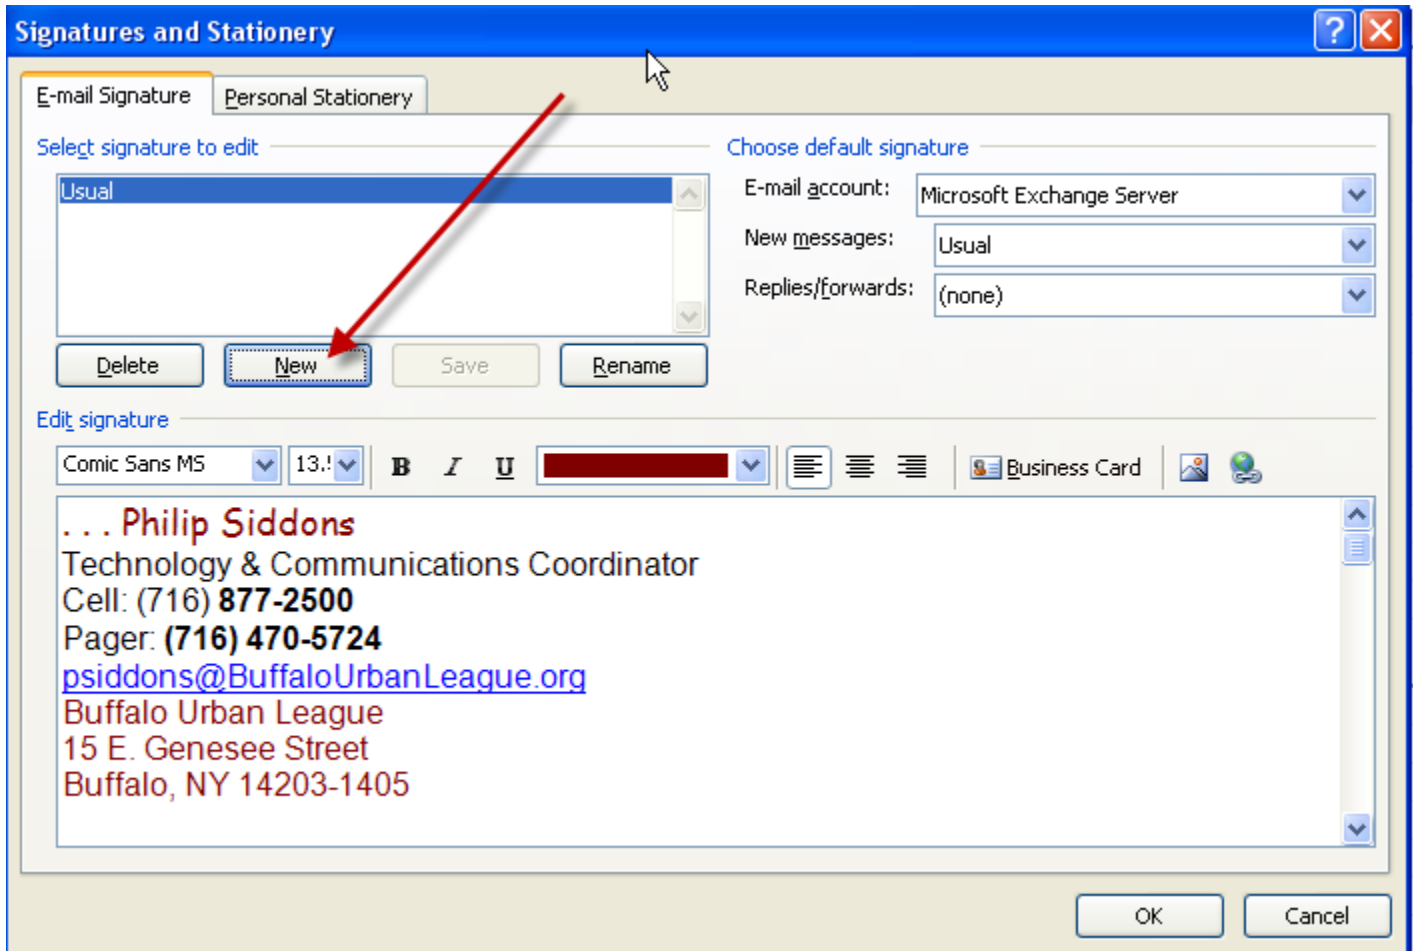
Signatures and Stationery

E-mail Signature | Personal Stationery

Select signature to edit

Usual

Delete | New | Save | Rename

Choose default signature

E-mail account: Microsoft Exchange Server

New messages: Usual

Replies/forwards: (none)

Edit signature

Comic Sans MS | 13.! | B | I | U | Business Card

. . . Philip Siddons
Technology & Communications Coordinator
Cell: (716) **877-2500**
Pager: **(716) 470-5724**
psiddons@BuffaloUrbanLeague.org
Buffalo Urban League
15 E. Genesee Street
Buffalo, NY 14203-1405

OK | Cancel